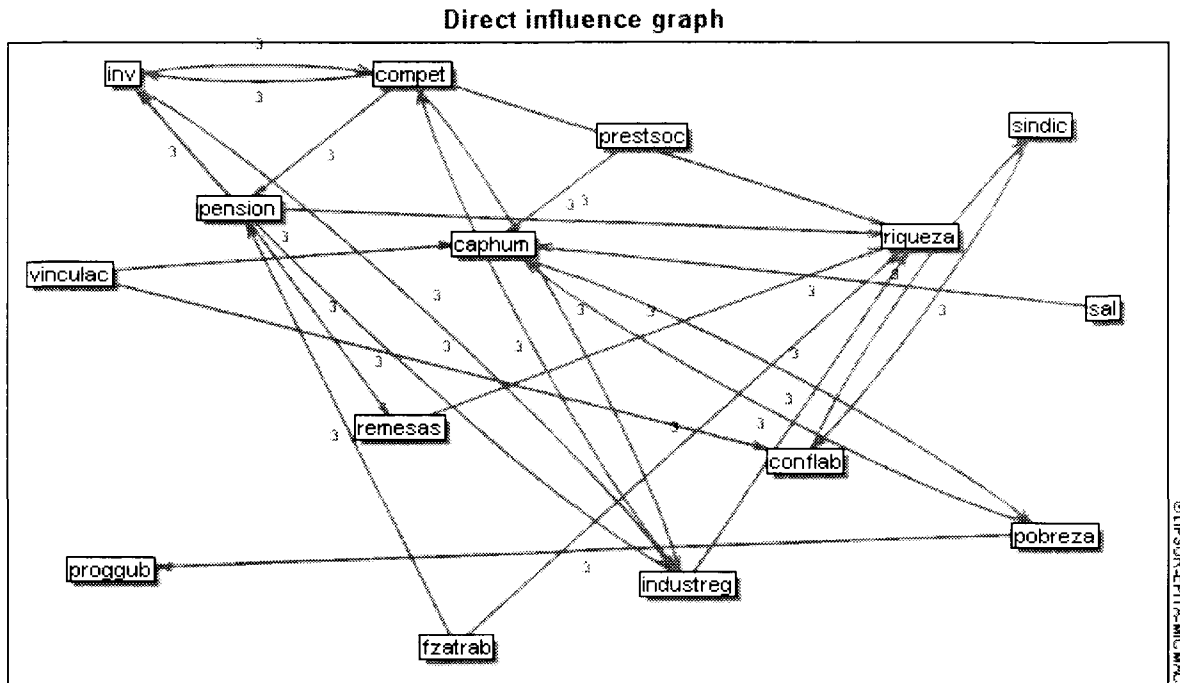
Direct influence graph

3

inv

compet

3

3

3

prestsoc

sindic

pension

3 3

3

riqueza

caphum

3

vinculac

3

sal

3

3

3

3

3

3

3

3

3

3

remesas

3

3

conflab

pobreza

proggub

3

industreg

fzatrab

©LIPSOR-EPITA-MIC MAC